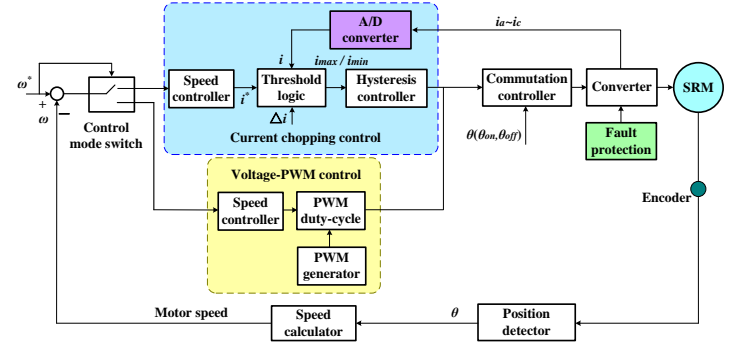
A/D converter

$i_a$~$i_c$

$\omega^*$

+

$\omega$

−

Control mode switch

Speed controller

$i^*$

$i$

Threshold logic

$\Delta i$

$i_{max}$ / $i_{min}$

Hysteresis controller

Current chopping control

Commutation controller

$\theta(\theta_{on},\theta_{off})$

Converter

Fault protection

SRM

Encoder

Voltage-PWM control

Speed controller

PWM duty-cycle

PWM generator

Motor speed

Speed calculator

$\theta$

Position detector